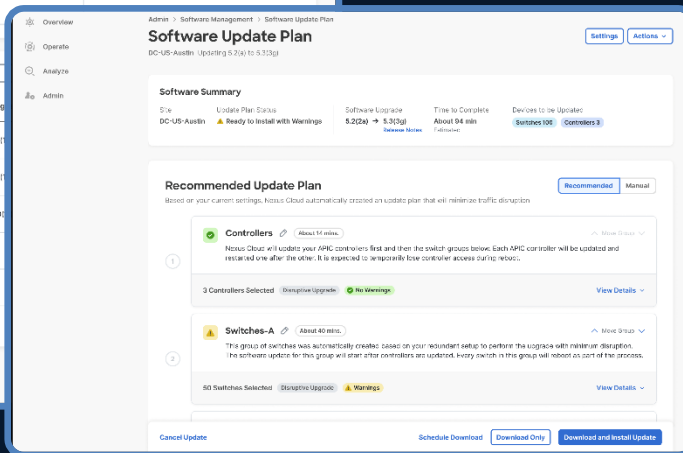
Overview
Operate
Analyze
Admin

Admin > Software Management > Software Update Plan
Software Update Plan
DC-US-Austin Updating 5.2(a) to 5.3(3g)

Settings
Actions

Software Summary
Site
DC-US-Austin
Update Plan Status
Ready to Install with Warnings
Software Upgrade
5.2(2e) → 5.3(3g)
Release Notes
Time to Complete
About 94 min
Estimated
Devices to be Updated
Switches 100
Controllers 3

Recommended Update Plan
Recommended
Manual
Based on your current settings, Nexus Cloud automatically created an update plan that will minimize traffic disruption.

1
Controllers
About 14 mins.
Move Group
Nexus Cloud will update your APIC controllers first and then the switch groups below. Each APIC controller will be updated and restarted one after the other. It is expected to temporarily lose controller access during reboot.
3 Controllers Selected
Disruptive Upgrade
No Warnings
View Details

2
Switches-A
About 40 mins.
Move Group
This group of switches was automatically created based on your redundant setup to perform the upgrade with minimum disruption. The software update for this group will start after controllers are updated. Every switch in this group will reboot as part of the process.
50 Switches Selected
Disruptive Upgrade
Warnings
View Details

Cancel Update
Schedule Download
Download Only
Download and Install Update